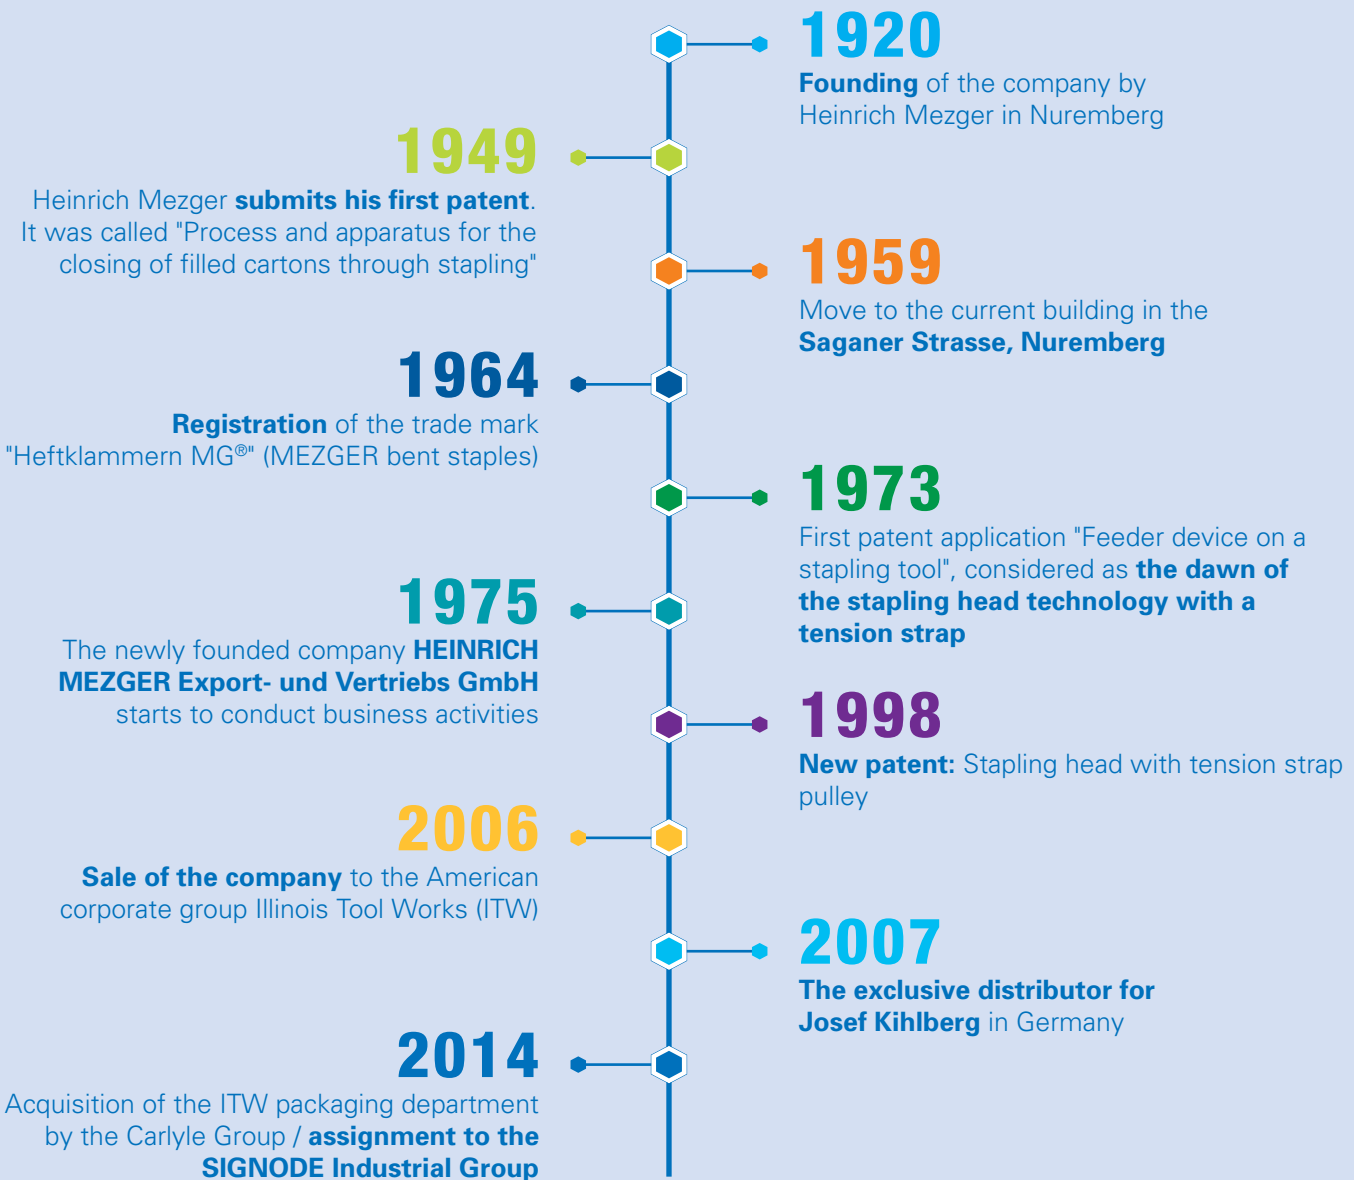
1920
Founding of the company by Heinrich Mezger in Nuremberg

1949
Heinrich Mezger submits his first patent. It was called "Process and apparatus for the closing of filled cartons through stapling"

1959
Move to the current building in the Saganer Strasse, Nuremberg

1964
Registration of the trade mark "Heftklammern MG®" (MEZGER bent staples)

1973
First patent application "Feeder device on a stapling tool", considered as the dawn of the stapling head technology with a tension strap

1975
The newly founded company HEINRICH MEZGER Export- und Vertriebs GmbH starts to conduct business activities

1998
New patent: Stapling head with tension strap pulley

2006
Sale of the company to the American corporate group Illinois Tool Works (ITW)

2007
The exclusive distributor for Josef Kihlberg in Germany

2014
Acquisition of the ITW packaging department by the Carlyle Group / assignment to the SIGNODE Industrial Group